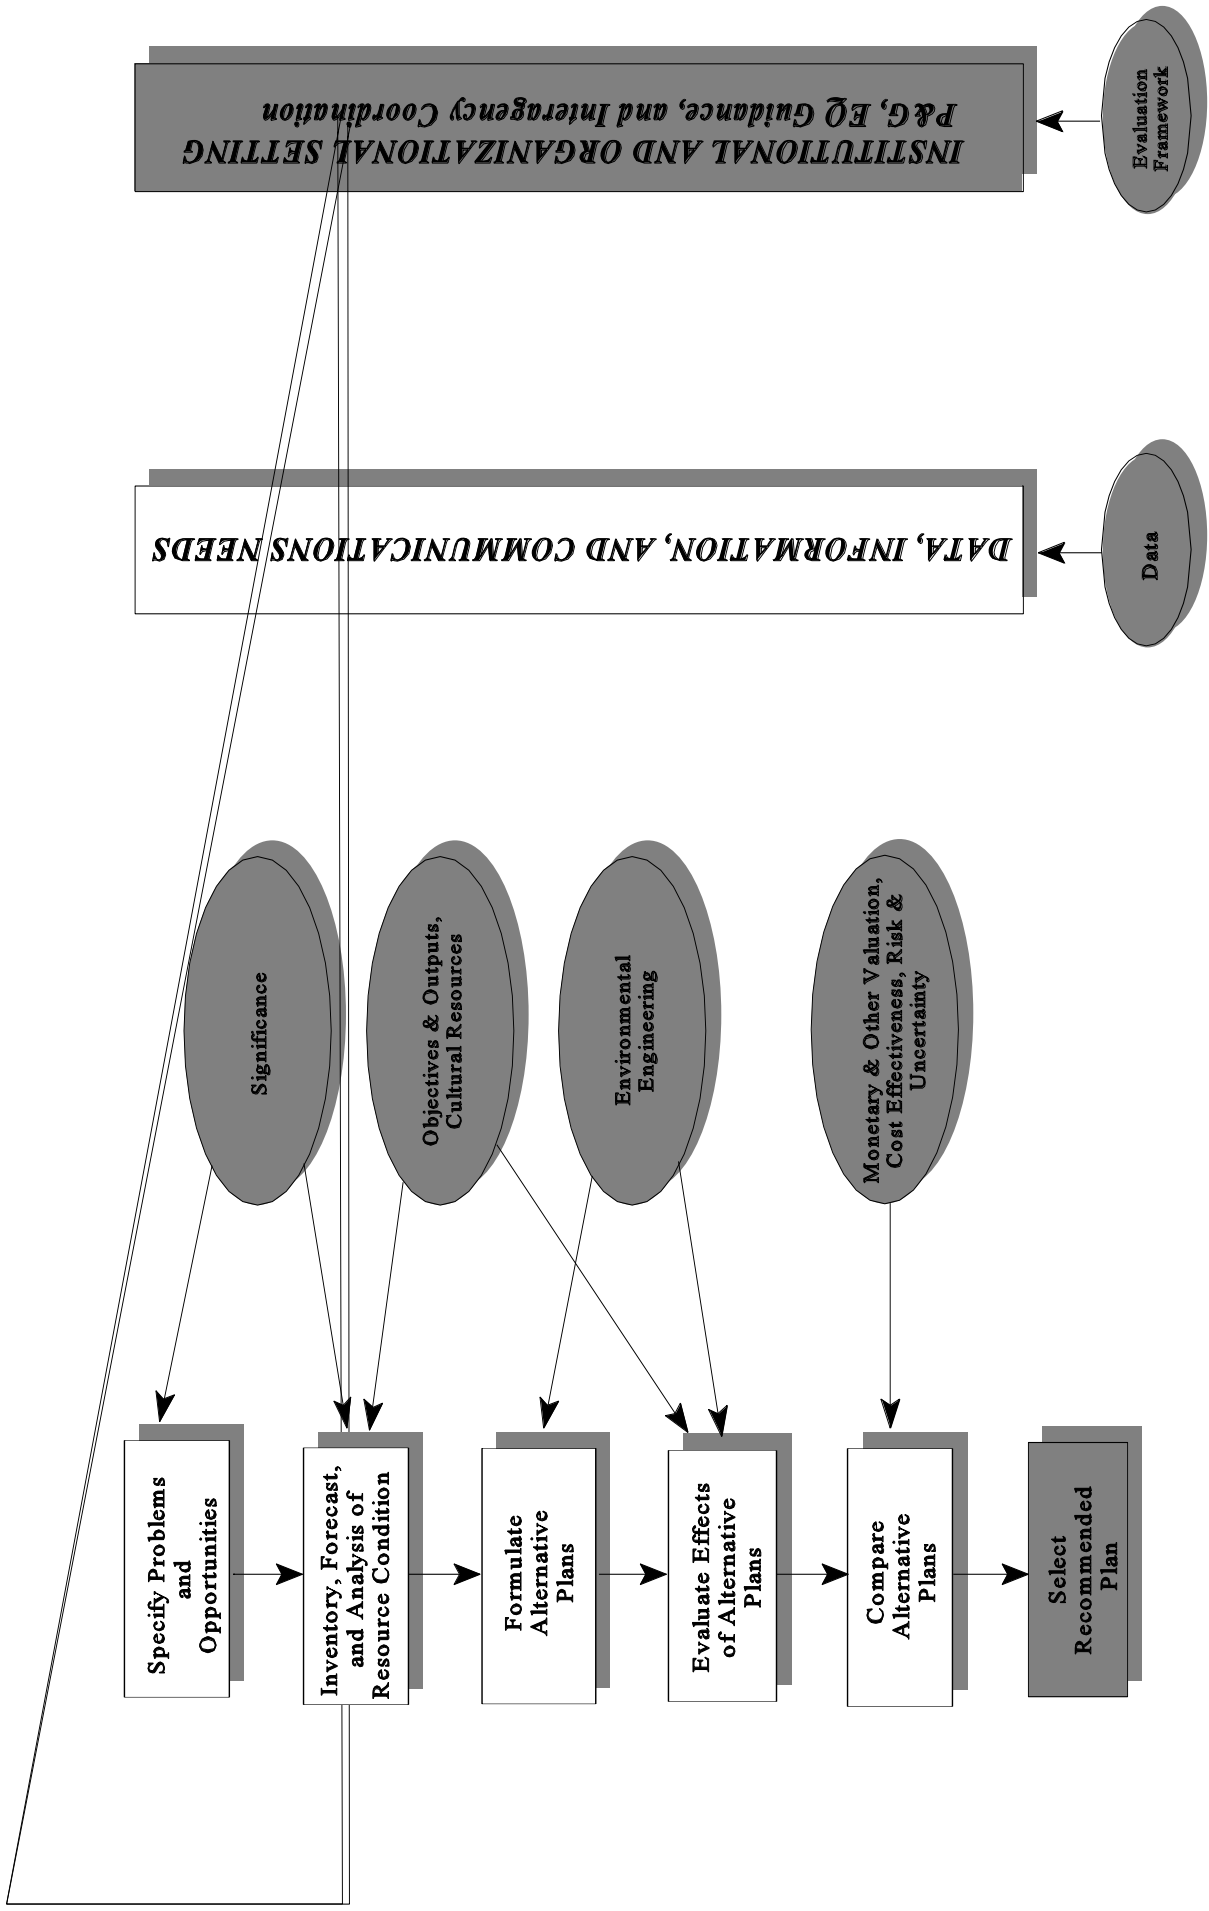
INSTITUTIONAL AND ORGANIZATIONAL SETTING
P&G, EQ Guidance, and Interagency Coordination

Evaluation Framework

DATA, INFORMATION, AND COMMUNICATIONS NEEDS

Data

Significance

Objectives & Outputs, Cultural Resources

Environmental Engineering

Monetary & Other Valuation, Cost Effectiveness, Risk & Uncertainty

Specify Problems and Opportunities

Inventory, Forecast, and Analysis of Resource Condition

Formulate Alternative Plans

Evaluate Effects of Alternative Plans

Compare Alternative Plans

Select Recommended Plan